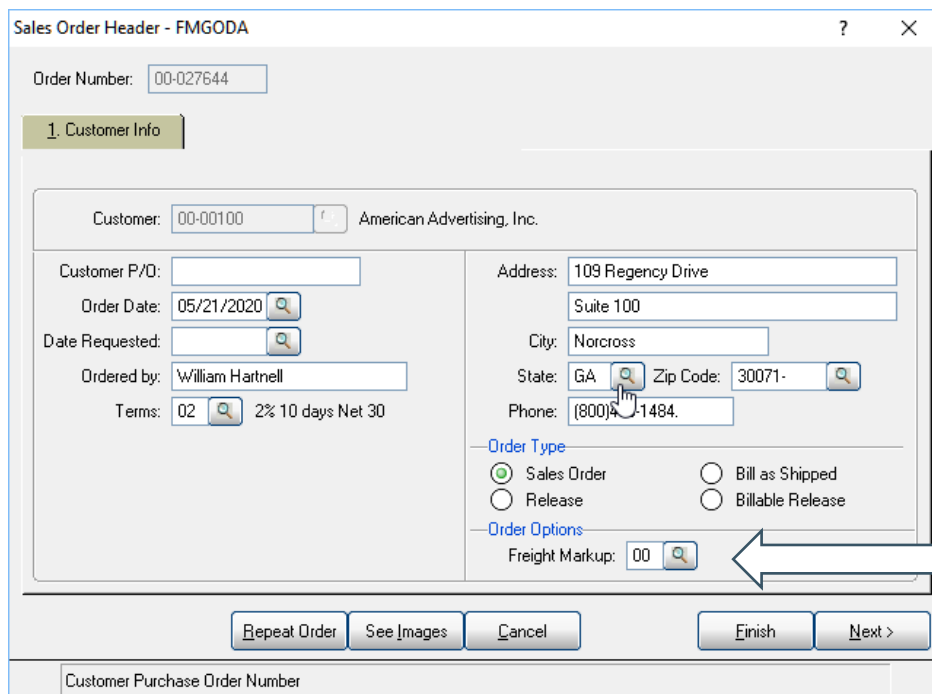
Sales Order Header - FMGODA

?

X

Order Number: 00-027644

1. Customer Info

Customer: 00-00100 American Advertising, Inc.

Customer P/O:

Order Date: 05/21/2020

Date Requested:

Ordered by: William Hartnell

Terms: 02 2% 10 days Net 30

Address: 109 Regency Drive

Suite 100

City: Norcross

State: GA Zip Code: 30071-

Phone: (800)4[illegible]-1484.

Order Type

Sales Order

Bill as Shipped

Release

Billable Release

Order Options

Freight Markup: 00

Repeat Order

See Images

Cancel

Finish

Next >

Customer Purchase Order Number